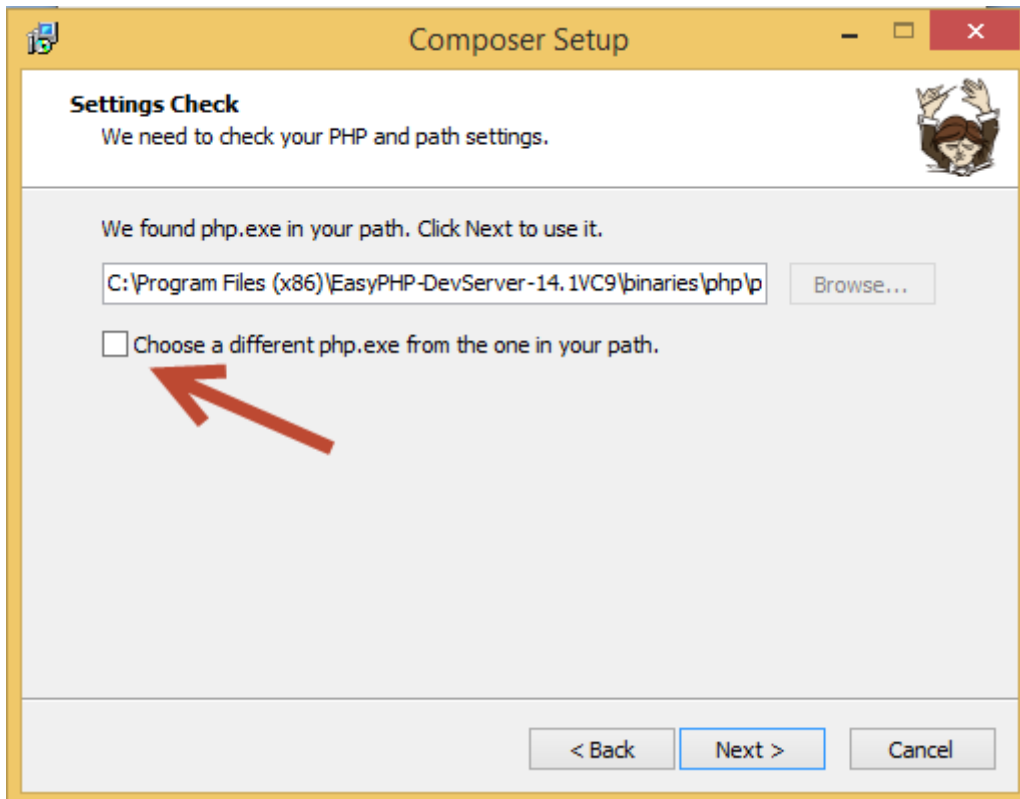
Composer Setup

Settings Check
We need to check your PHP and path settings.

We found php.exe in your path. Click Next to use it.

C:\Program Files (x86)\EasyPHP-DevServer-14.1VC9\binaries\php\p

Browse...

Choose a different php.exe from the one in your path.

< Back

Next >

Cancel